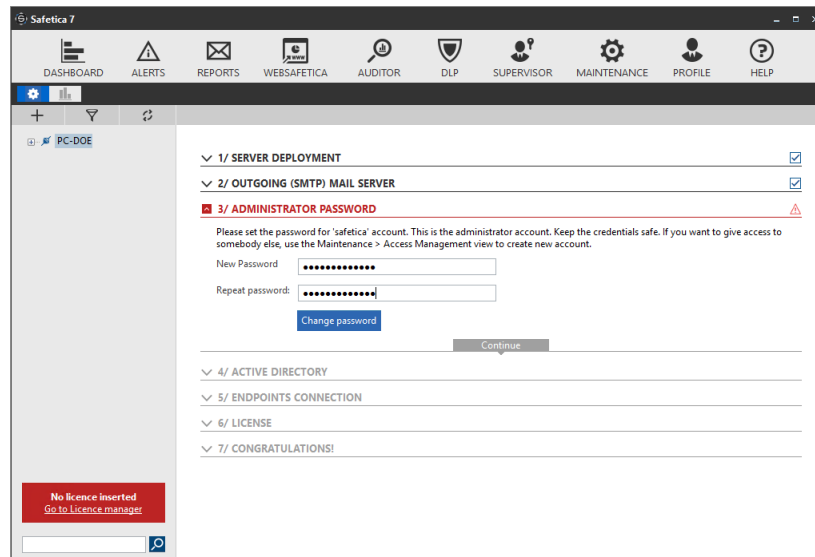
Safetica 7

DASHBOARD ALERTS REPORTS WEBSAFETICA AUDITOR DLP SUPERVISOR MAINTENANCE PROFILE HELP

PC-DOE

1/ SERVER DEPLOYMENT

2/ OUTGOING (SMTP) MAIL SERVER

3/ ADMINISTRATOR PASSWORD

Please set the password for 'safetica' account. This is the administrator account. Keep the credentials safe. If you want to give access to somebody else, use the Maintenance > Access Management view to create new account.

New Password ••••••••••••••

Repeat password: ••••••••••••••

Change password

Continue

4/ ACTIVE DIRECTORY

5/ ENDPOINTS CONNECTION

6/ LICENSE

7/ CONGRATULATIONS!

No licence inserted
Go to Licence manager